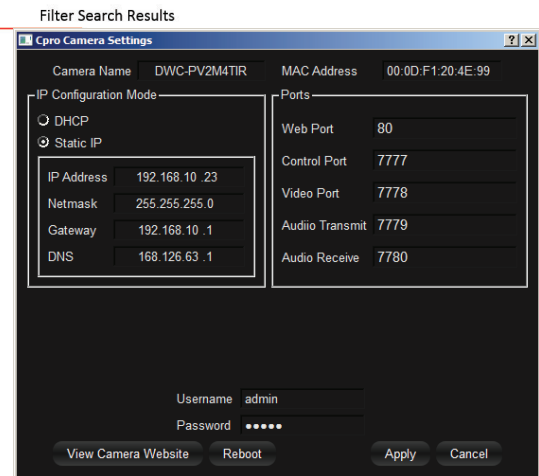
Filter Search Results

Cpro Camera Settings

?| X

Camera Name DWC-PV2M4TIR MAC Address 00:0D:F1:20:4E:99

IP Configuration Mode

DHCP

Static IP

| IP Address | 192.168.10 .23 |
|---|---|
| Netmask | 255.255.255.0 |
| Gateway | 192.168.10 .1 |
| DNS | 168.126.63 .1 |

Ports

| Web Port | 80 |
|---|---|
| Control Port | 7777 |
| Video Port | 7778 |
| Audiio Transmit | 7779 |
| Audio Receive | 7780 |

Username admin

Password •••••

View Camera Website Reboot Apply Cancel